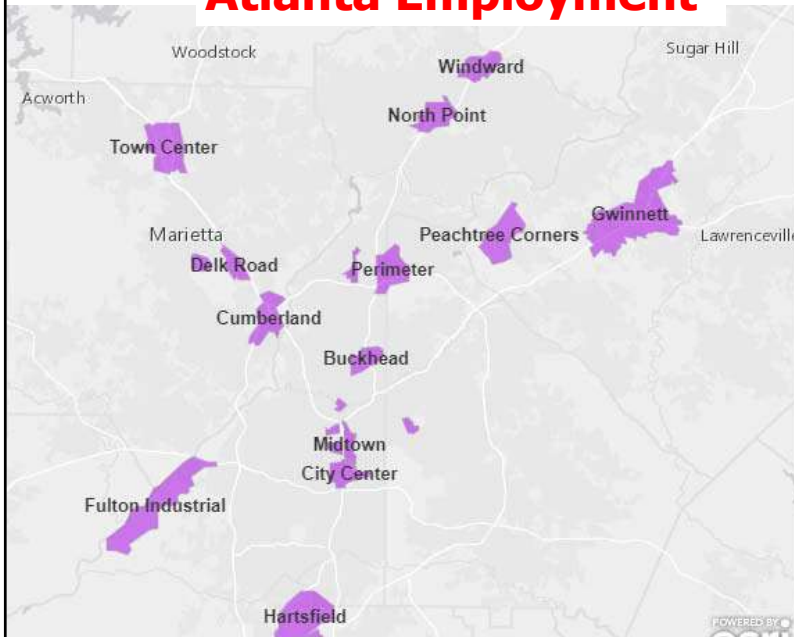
Atlanta Employment

Woodstock
Windward
Sugar Hill
Acworth
North Point
Town Center
Gwinnett
Marietta
Peachtree Corners
Lawrencevill
Delk Road
Perimeter
Cumberland
Buckhead
Midtown
City Center
Fulton Industrial
Hartsfield
POWERED BY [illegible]